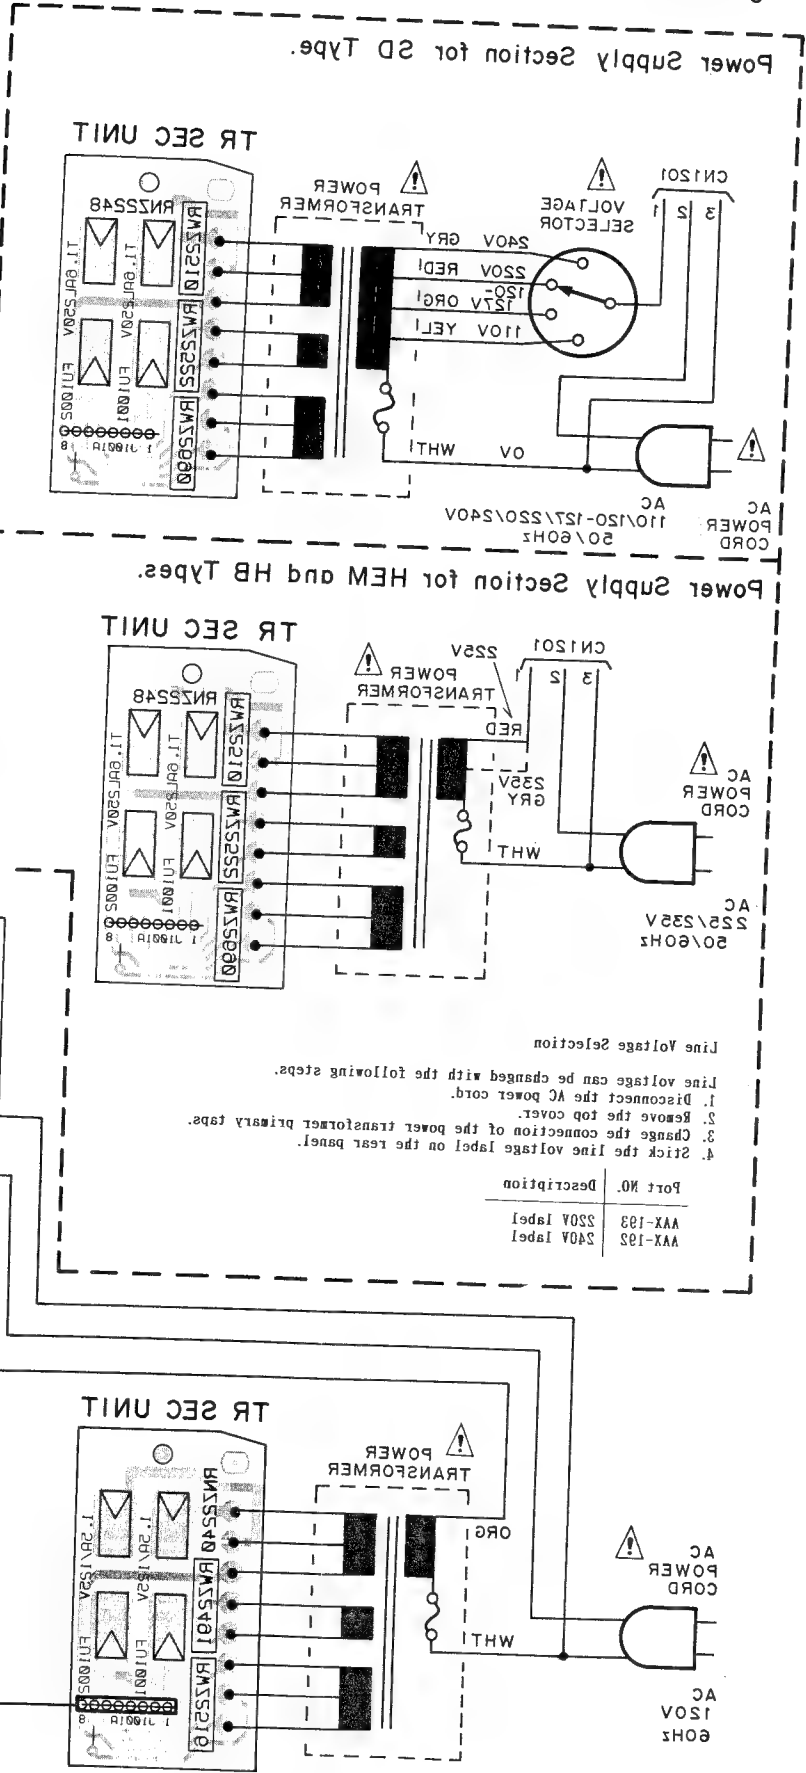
Power Supply Section for SD Type.

TR SEC UNIT

RNZ2248

RNZ2510

RNZ2525

RNZ2260

T1.6AL250V

T1.6AL250V

FU1002

FU1001

CN1001

POWER TRANSFORMER

VOLTAGE SELECTOR

CN1201

240V GRY

220V RED

120-127V ORG

110V YEL

0V WHT

AC 110/120-127/220/240V 50/60Hz

AC POWER CORD

Power Supply Section for HEM and HB Types.

TR SEC UNIT

RNZ2248

RNZ2510

RNZ2525

RNZ2260

T1.6AL250V

T1.6AL250V

FU1002

FU1001

CN1001

POWER TRANSFORMER

CN1201

225V RED

235V GRY

WHT

AC POWER CORD

AC 225/235V 50/60Hz

Line Voltage Selection

Line voltage can be changed with the following steps.
1. Disconnect the AC power cord.
2. Remove the top cover.
3. Change the connection of the power transformer primary taps.
4. Stick the line voltage label on the rear panel.

| Port NO. | Description |
|---|---|
| AAX-193 | 220V label |
| AAX-192 | 240V label |

TR SEC UNIT

RNZ2240

RNZ2491

RNZ2510

1.5A/125V

1.5A/125V

FU1002

FU1001

CN1001

POWER TRANSFORMER

ORG

WHT

AC POWER CORD

AC 120V 60Hz